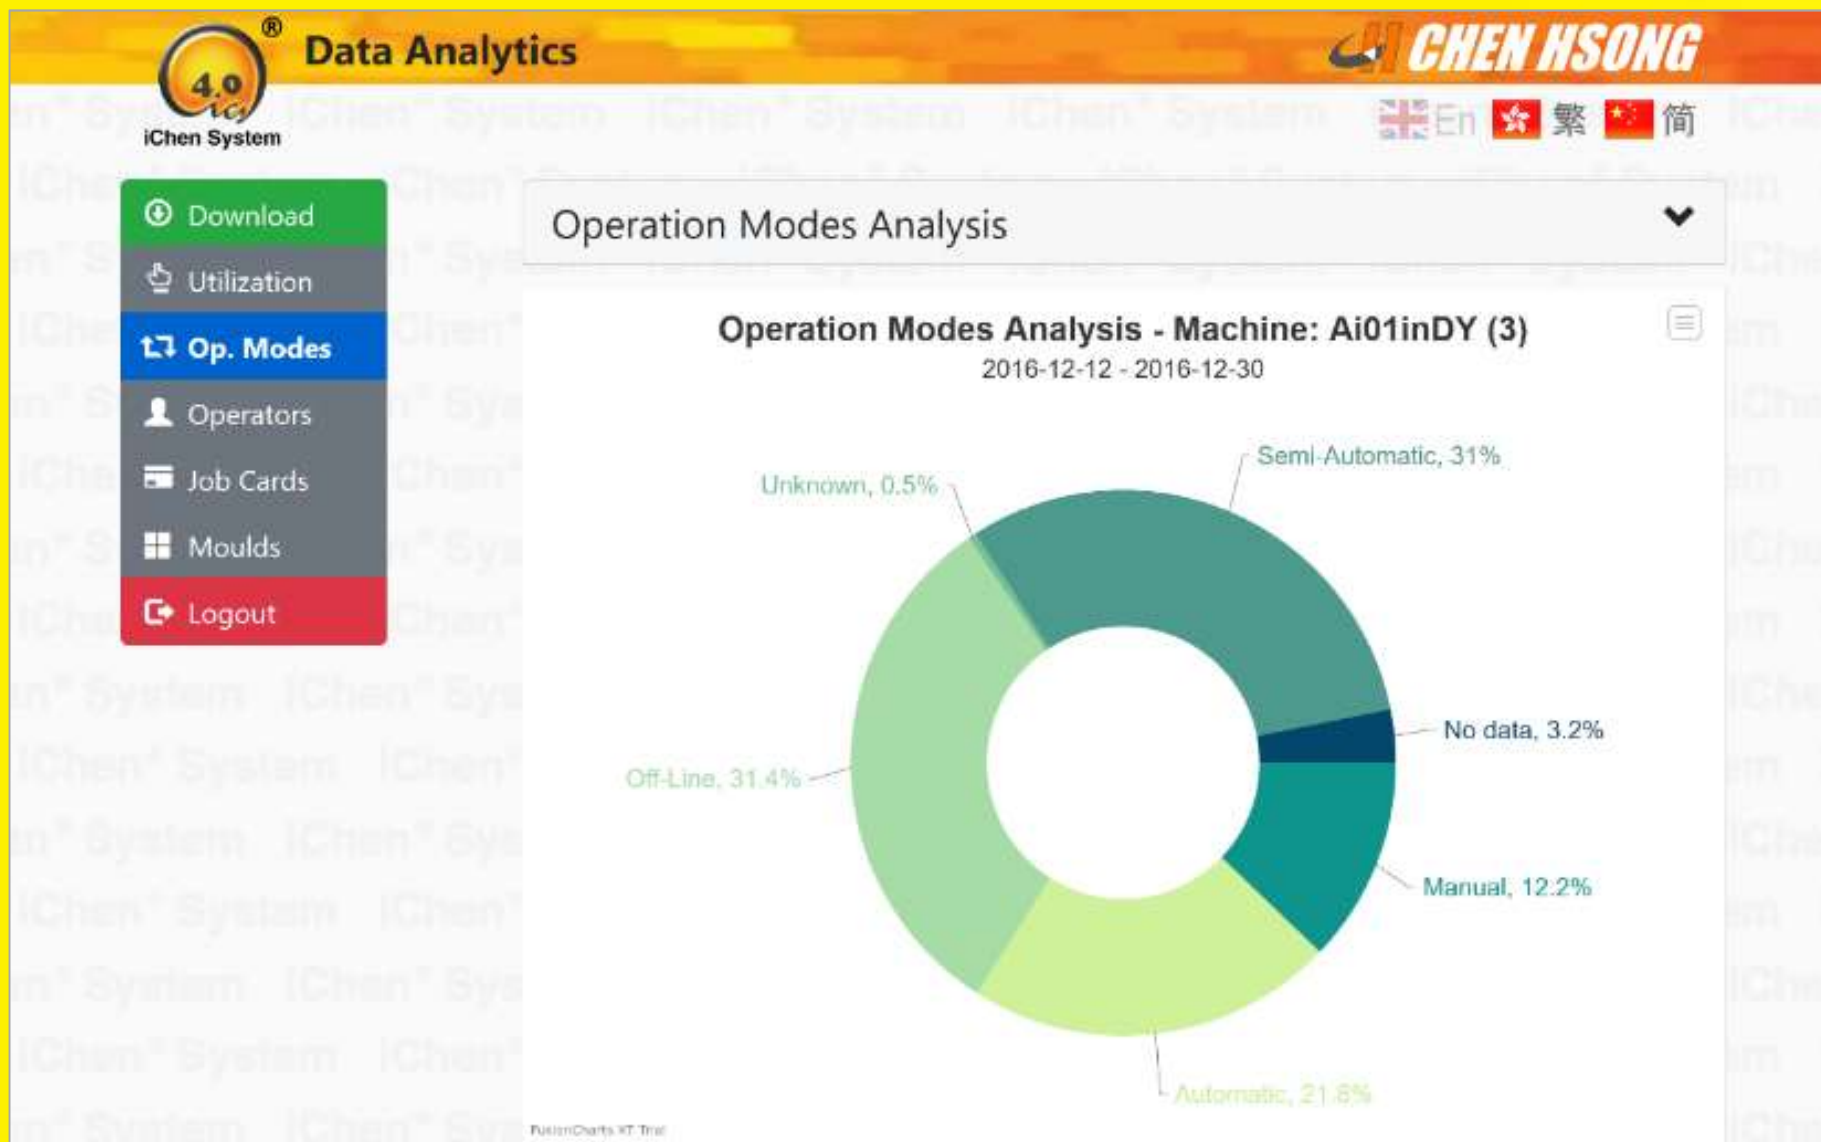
4.0 iChen System ®

Data Analytics

CHEN HSONG

En 繁 简

Download
Utilization
Op. Modes
Operators
Job Cards
Moulds
Logout

Operation Modes Analysis

Operation Modes Analysis - Machine: Ai01inDY (3)
2016-12-12 - 2016-12-30

Semi-Automatic, 31%
Unknown, 0.5%
No data, 3.2%
Off-Line, 31.4%
Manual, 12.2%
Automatic, 21.8%

FusionCharts XT Trial